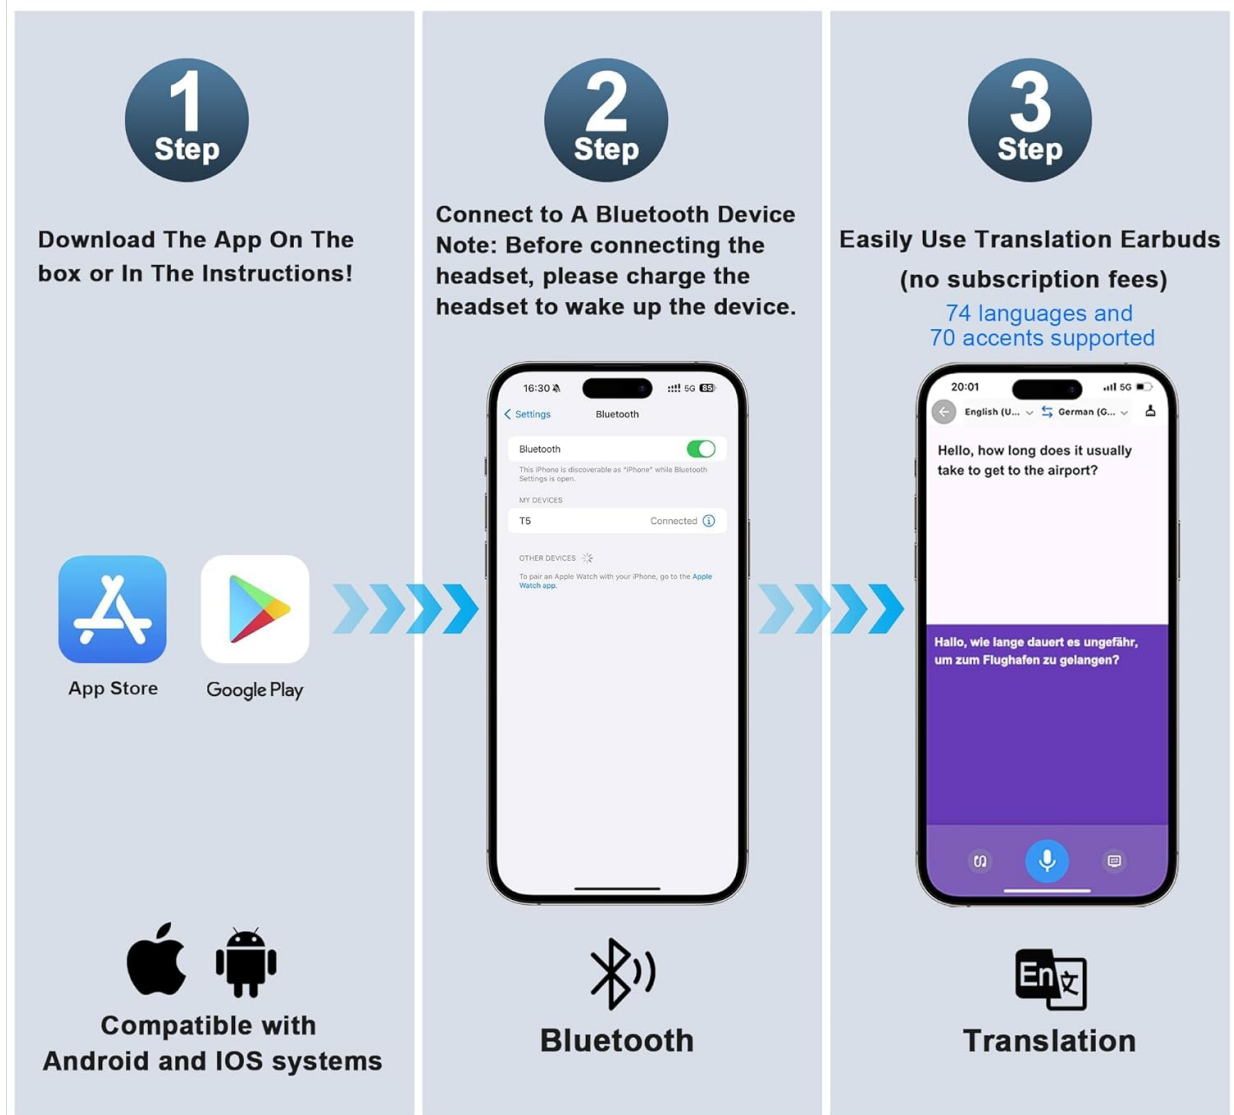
1
Step

Download The App On The box or In The Instructions!

App Store

Google Play

Compatible with Android and IOS systems

2
Step

Connect to A Bluetooth Device
Note: Before connecting the headset, please charge the headset to wake up the device.

16:30
5G 85

< Settings
Bluetooth

Bluetooth

This iPhone is discoverable as "iPhone" while Bluetooth Settings is open.

MY DEVICES

T5
Connected

OTHER DEVICES

To pair an Apple Watch with your iPhone, go to the Apple Watch app.

Bluetooth

3
Step

Easily Use Translation Earbuds
(no subscription fees)
74 languages and
70 accents supported

20:01
5G

English (U...
German (G...

Hello, how long does it usually take to get to the airport?

Hallo, wie lange dauert es ungefähr, um zum Flughafen zu gelangen?

En 文

Translation